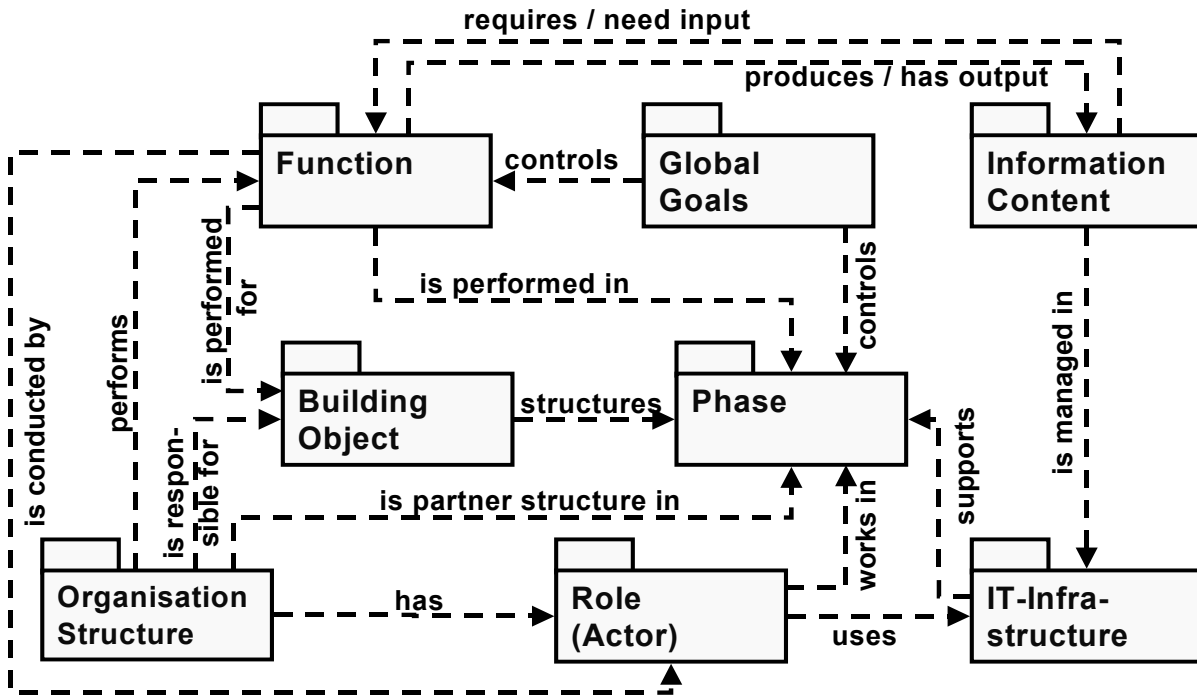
requires / need input

produces / has output

Function

controls

Global Goals

Information Content

is conducted by

performs

is performed for

is performed in

controls

is managed in

Building Object

structures

Phase

supports

is responsible for

is partner structure in

works in

Organisation Structure

has

Role (Actor)

uses

IT-Infrastructure